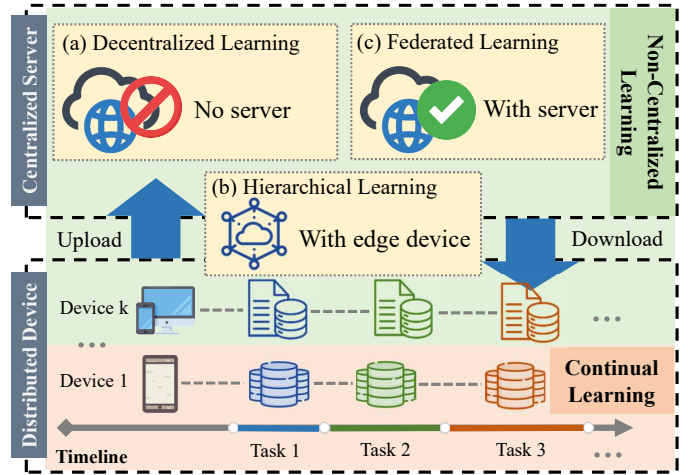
Centralized Server

(a) Decentralized Learning

No server

(c) Federated Learning

With server

Non-Centralized Learning

(b) Hierarchical Learning

With edge device

Upload

Download

Distributed Device

Device k

...

Device 1

Continual Learning

Timeline

Task 1

Task 2

Task 3

...